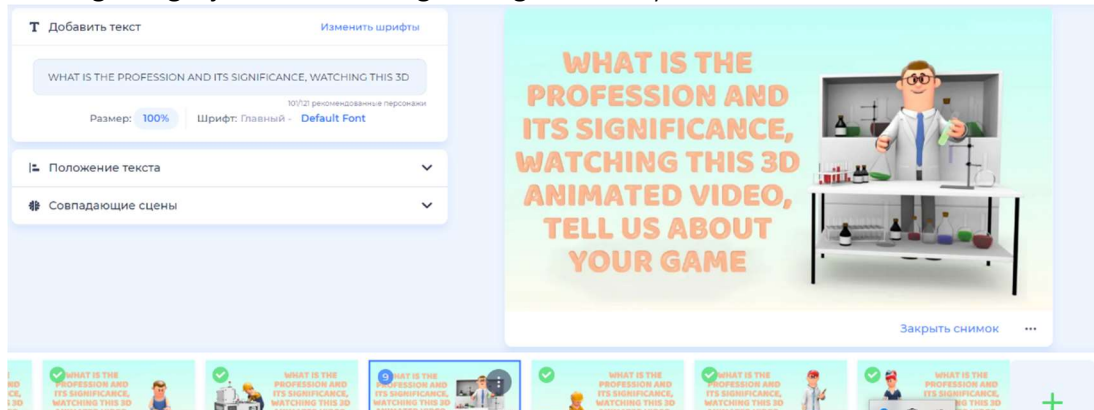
T Добавить текст

Изменить шрифты

WHAT IS THE PROFESSION AND ITS SIGNIFICANCE, WATCHING THIS 3D

101/121 рекомендованные персонажи

Размер: 100% Шрифт: Главный - Default Font

Положение текста

Совпадающие сцены

WHAT IS THE PROFESSION AND ITS SIGNIFICANCE, WATCHING THIS 3D ANIMATED VIDEO, TELL US ABOUT YOUR GAME

Закрыть снимок ...

WHAT IS THE PROFESSION AND ITS SIGNIFICANCE, WATCHING THIS 3D

WHAT IS THE PROFESSION AND ITS SIGNIFICANCE, WATCHING THIS 3D

9 WHAT IS THE PROFESSION AND ITS SIGNIFICANCE, WATCHING THIS 3D

WHAT IS THE PROFESSION AND ITS SIGNIFICANCE, WATCHING THIS 3D

WHAT IS THE PROFESSION AND ITS SIGNIFICANCE, WATCHING THIS 3D

WHAT IS THE PROFESSION AND ITS SIGNIFICANCE, WATCHING THIS 3D

+